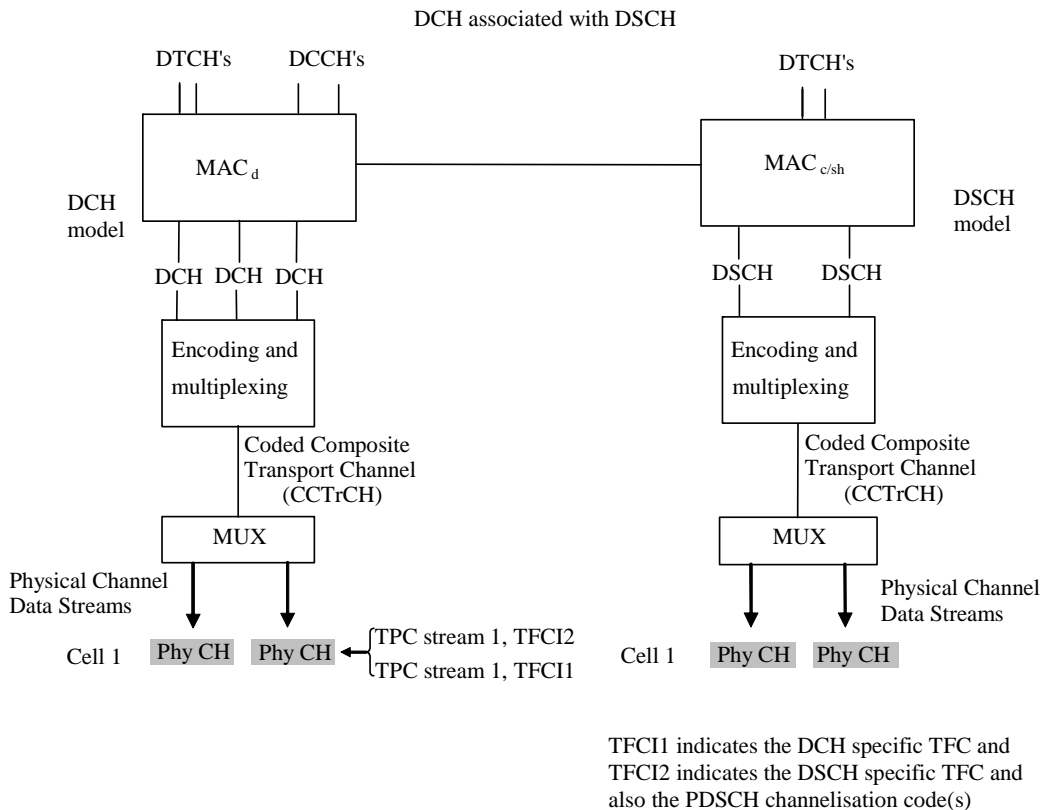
DCH associated with DSCH

DTCH's

DCCH's

DTCH's

MAC $_{d}$

MAC $_{c/sh}$

DCH model

DSCH model

DCH DCH DCH

DSCH DSCH

Encoding and multiplexing

Encoding and multiplexing

Coded Composite Transport Channel (CCTrCH)

Coded Composite Transport Channel (CCTrCH)

MUX

MUX

Physical Channel Data Streams

Physical Channel Data Streams

Cell 1 Phy CH Phy CH

TPC stream 1, TFCI2
TPC stream 1, TFCI1

Cell 1 Phy CH Phy CH

TFCI1 indicates the DCH specific TFC and TFCI2 indicates the DSCH specific TFC and also the PDSCH channelisation code(s)